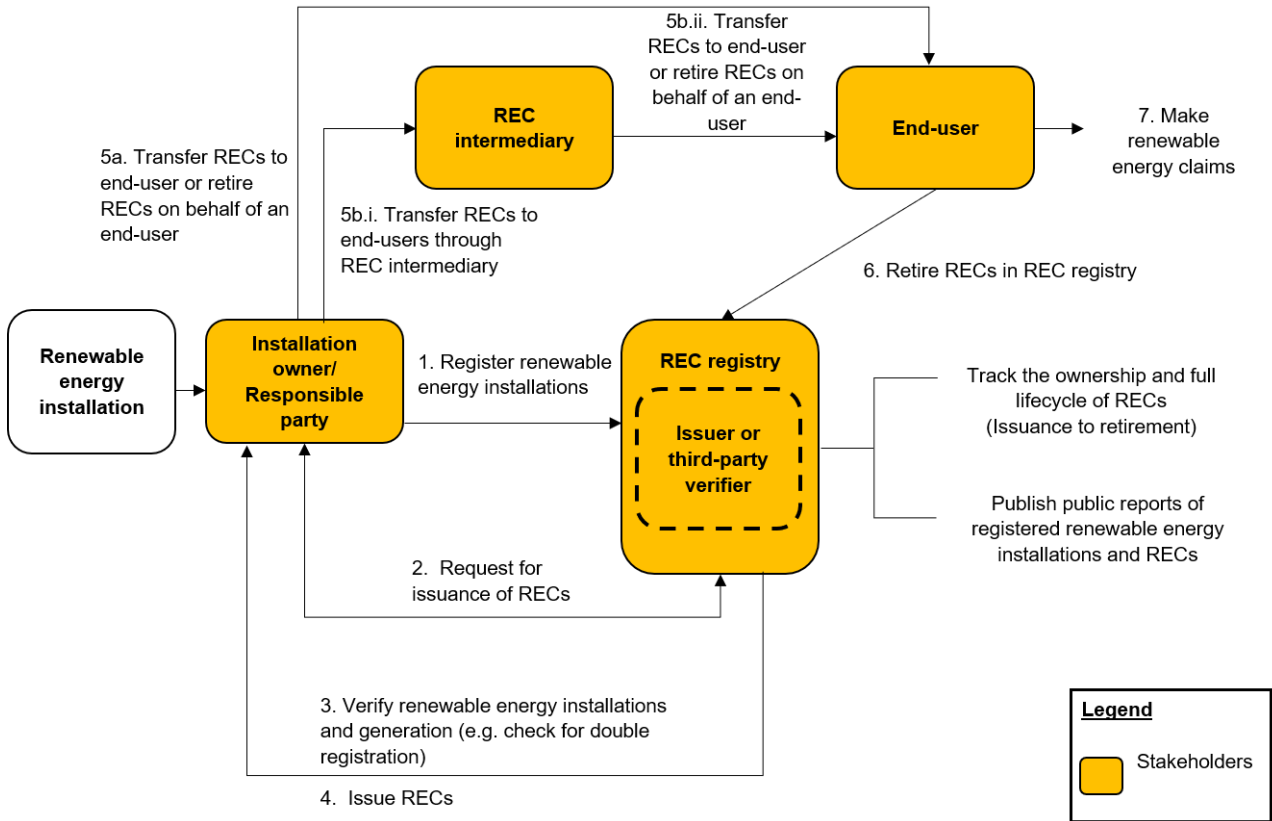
5b.ii. Transfer RECs to end-user or retire RECs on behalf of an end-user

REC intermediary

End-user

7. Make renewable energy claims

5a. Transfer RECs to end-user or retire RECs on behalf of an end-user

5b.i. Transfer RECs to end-users through REC intermediary

6. Retire RECs in REC registry

Renewable energy installation

Installation owner/ Responsible party

1. Register renewable energy installations

REC registry

Issuer or third-party verifier

Track the ownership and full lifecycle of RECs (Issuance to retirement)

Publish public reports of registered renewable energy installations and RECs

2. Request for issuance of RECs

3. Verify renewable energy installations and generation (e.g. check for double registration)

4. Issue RECs

Legend

Stakeholders